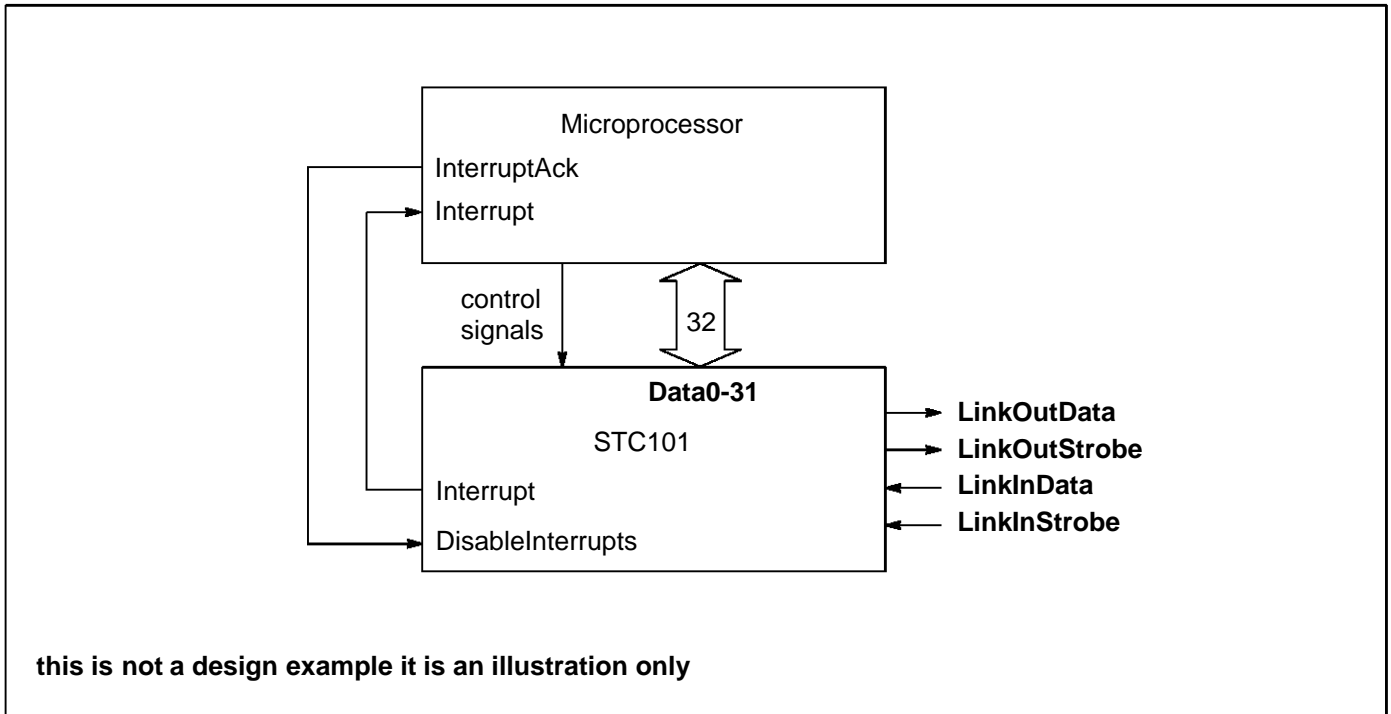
Microprocessor
InterruptAck
Interrupt
control signals
32
Data0-31
STC101
Interrupt
DisableInterrupts
LinkOutData
LinkOutStrobe
LinkInData
LinkInStrobe

this is not a design example it is an illustration only